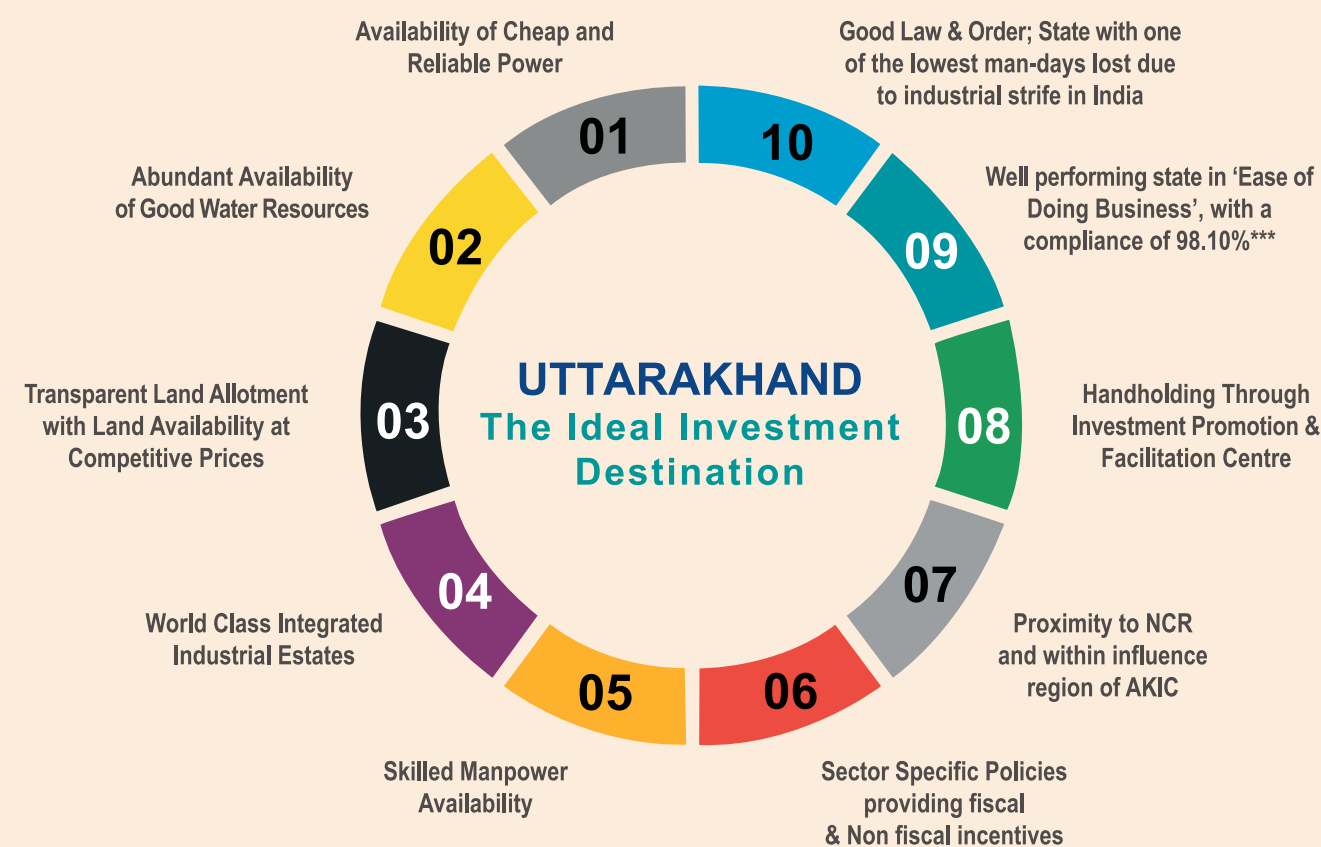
UTTARAKHAND
The Ideal Investment Destination

01
Availability of Cheap and Reliable Power

02
Abundant Availability of Good Water Resources

03
Transparent Land Allotment with Land Availability at Competitive Prices

04
World Class Integrated Industrial Estates

05
Skilled Manpower Availability

06
Sector Specific Policies providing fiscal & Non fiscal incentives

07
Proximity to NCR and within influence region of AKIC

08
Handholding Through Investment Promotion & Facilitation Centre

09
Well performing state in 'Ease of Doing Business', with a compliance of 98.10%***

10
Good Law & Order; State with one of the lowest man-days lost due to industrial strife in India